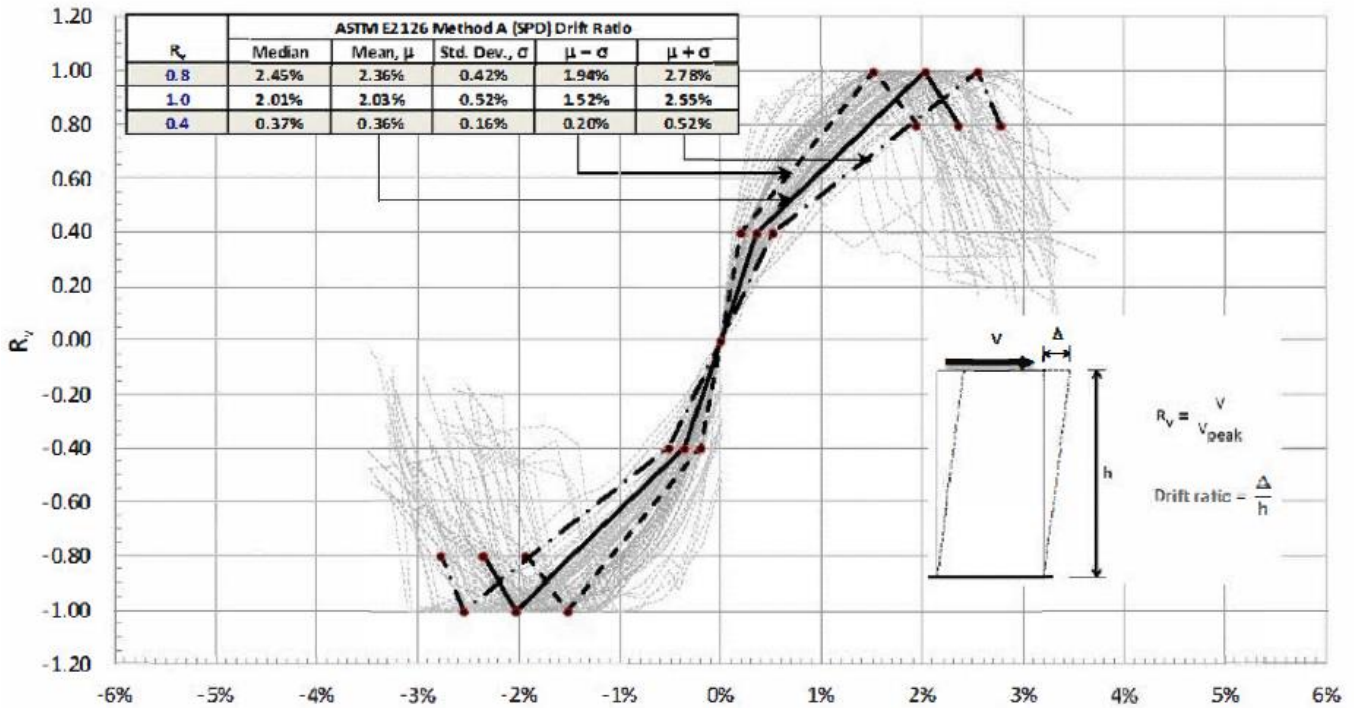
| | ASTM E2126 Method A (SPD) Drift Ratio | | | | |
|---|---|---|---|---|---|
| $R_v$ | Median | Mean, μ | Std. Dev., σ | μ − σ | μ + σ |
| 0.8 | 2.45% | 2.36% | 0.42% | 1.94% | 2.78% |
| 1.0 | 2.01% | 2.03% | 0.52% | 1.52% | 2.55% |
| 0.4 | 0.37% | 0.36% | 0.16% | 0.20% | 0.52% |

1.20
1.00
0.80
0.60
0.40
0.20
0.00
-0.20
-0.40
-0.60
-0.80
-1.00
-1.20

$R_v$

V
Δ
h

$R_v = \frac{V}{V_{peak}}$

Drift ratio = $\frac{\Delta}{h}$

-6% -5% -4% -3% -2% -1% 0% 1% 2% 3% 4% 5% 6%